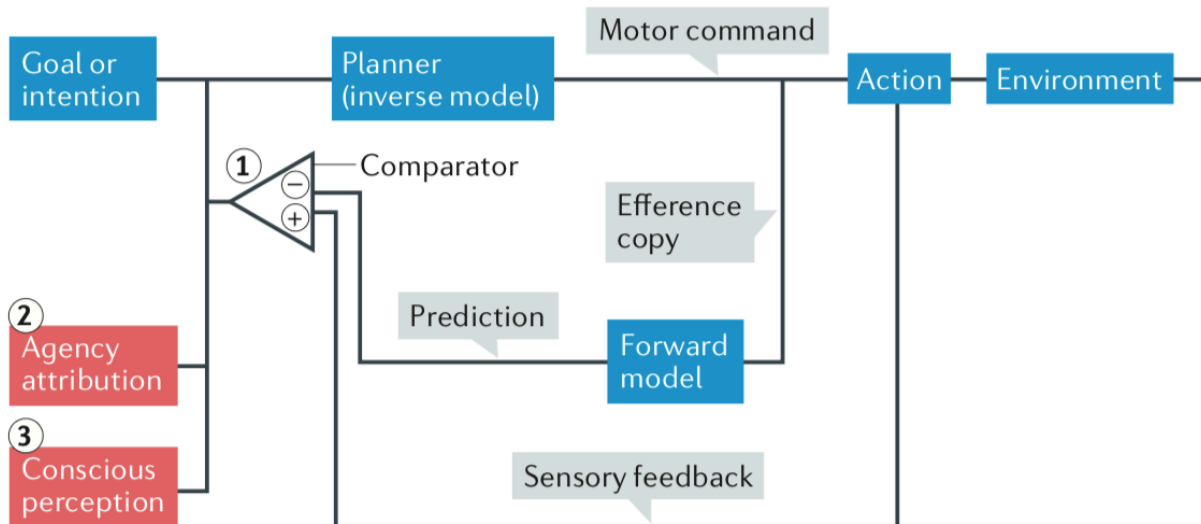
Goal or intention

Planner (inverse model)

Motor command

Action

Environment

1

Comparator

−

+

Efference copy

2

Agency attribution

Prediction

Forward model

3

Conscious perception

Sensory feedback